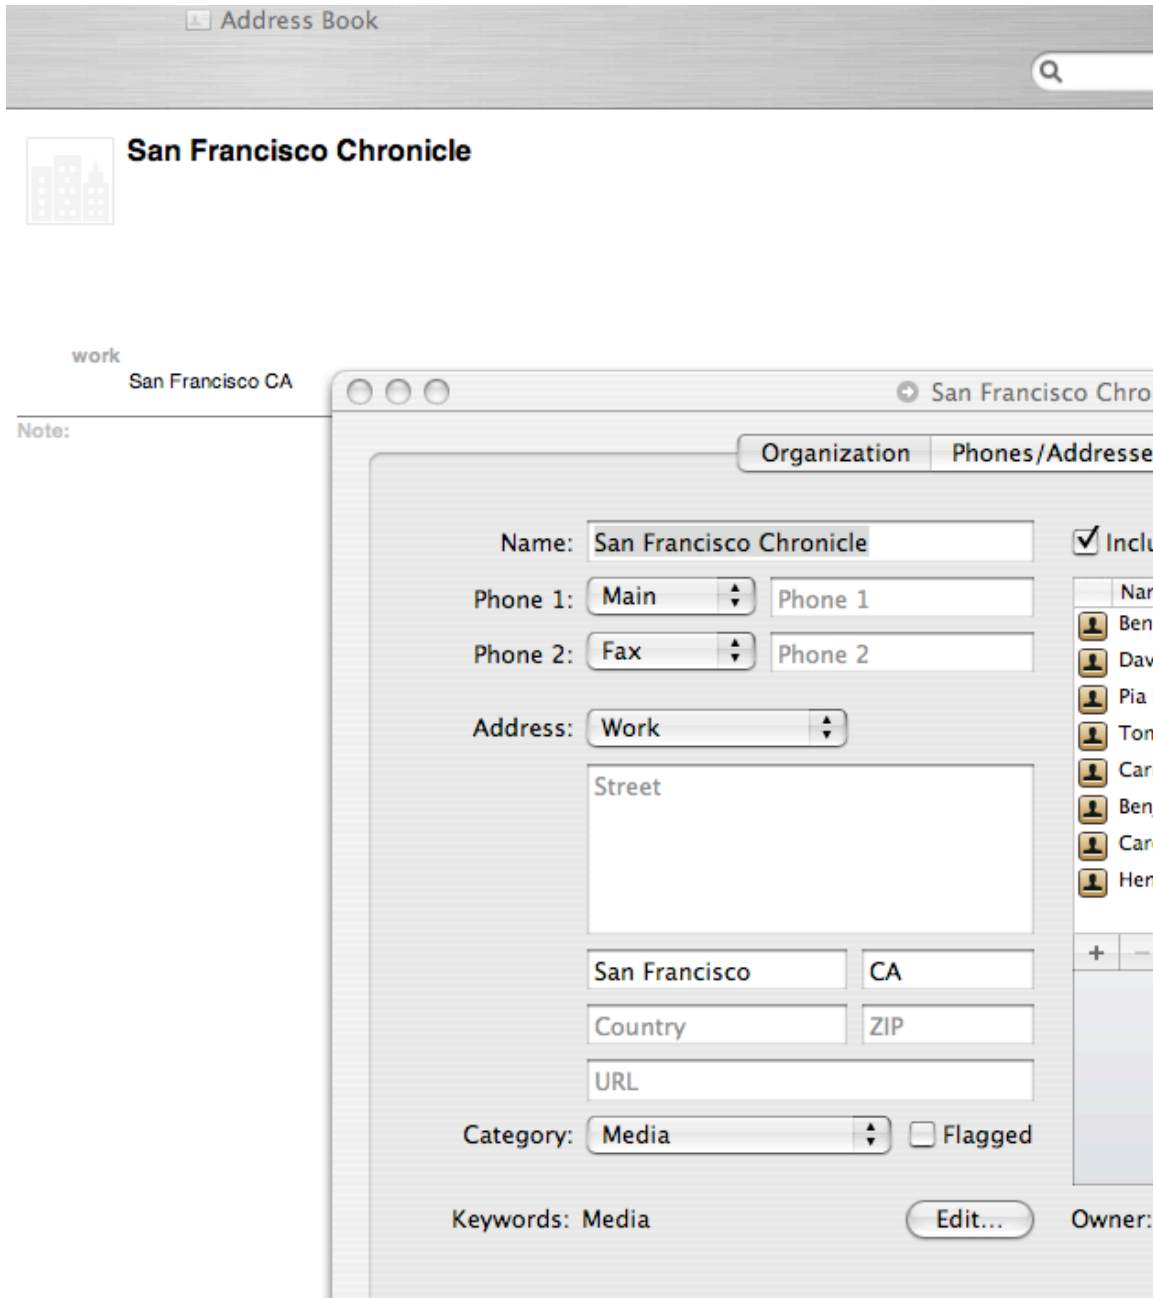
Address Book

San Francisco Chronicle

work
San Francisco CA

Note:

San Francisco Chro

Organization | Phones/Addresse

Name: San Francisco Chronicle

Phone 1: Main Phone 1

Phone 2: Fax Phone 2

Address: Work

Street

San Francisco CA

Country ZIP

URL

Category: Media Flagged

Keywords: Media Edit...

Inclu

Nar
Ben
Dav
Pia
Ton
Car
Ben
Car
Her

+ −

Owner: